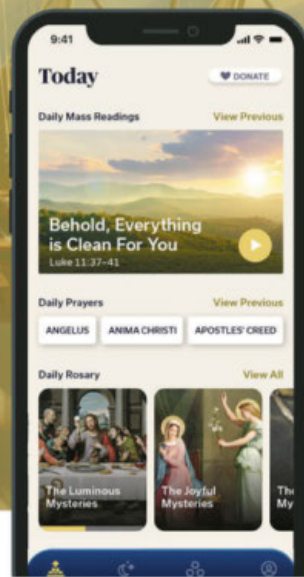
9:41

Today

DONATE

Daily Mass Readings

View Previous

Behold, Everything is Clean For You

Luke 11:37–41

Daily Prayers

View Previous

ANGELUS

ANIMA CHRISTI

APOSTLES' CREED

Daily Rosary

View All

The Luminous Mysteries

The Joyful Mysteries

The My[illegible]